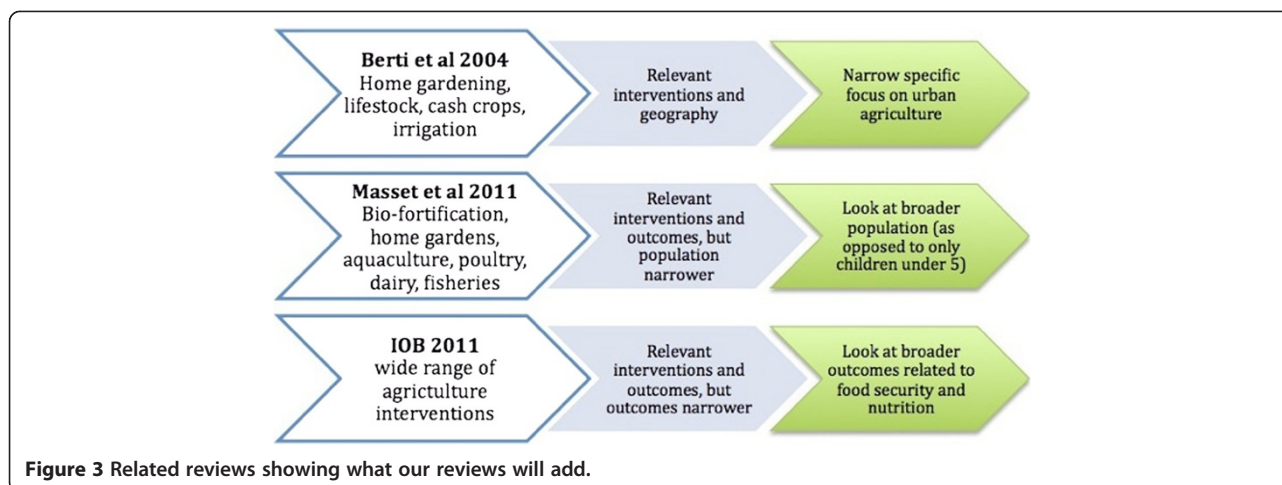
Berti et al 2004
Home gardening, lifestock, cash crops, irrigation

Relevant interventions and geography

Narrow specific focus on urban agriculture

Masset et al 2011
Bio-fortification, home gardens, aquaculture, poultry, dairy, fisheries

Relevant interventions and outcomes, but population narrower

Look at broader population (as opposed to only children under 5)

IOB 2011
wide range of agriculture interventions

Relevant interventions and outcomes, but outcomes narrower

Look at broader outcomes related to food security and nutrition

Figure 3 Related reviews showing what our reviews will add.